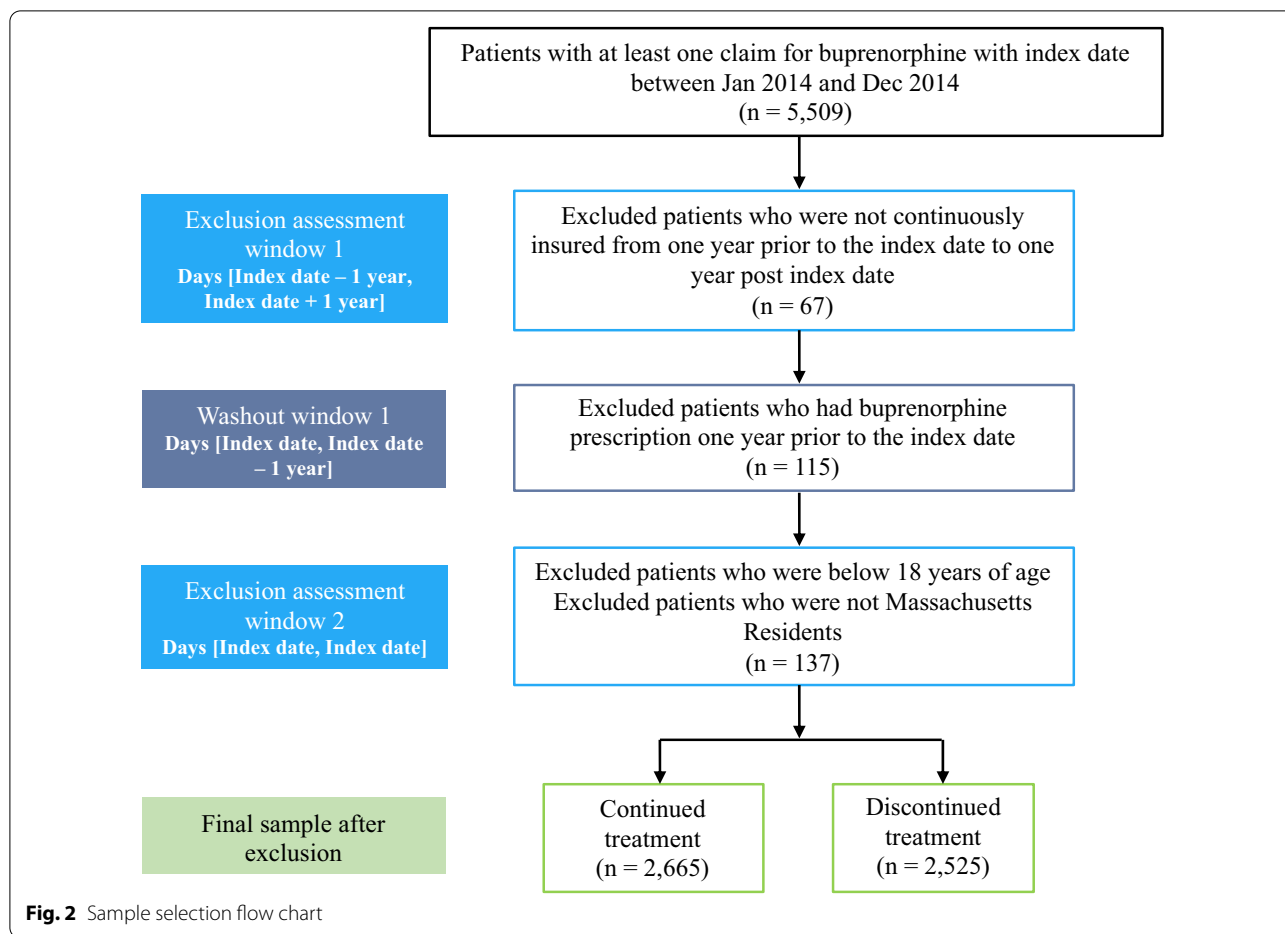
Patients with at least one claim for buprenorphine with index date between Jan 2014 and Dec 2014
(n = 5,509)

Exclusion assessment window 1
Days [Index date – 1 year, Index date + 1 year]

Excluded patients who were not continuously insured from one year prior to the index date to one year post index date
(n = 67)

Washout window 1
Days [Index date, Index date – 1 year]

Excluded patients who had buprenorphine prescription one year prior to the index date
(n = 115)

Exclusion assessment window 2
Days [Index date, Index date]

Excluded patients who were below 18 years of age
Excluded patients who were not Massachusetts Residents
(n = 137)

Final sample after exclusion

Continued treatment
(n = 2,665)

Discontinued treatment
(n = 2,525)

Fig. 2 Sample selection flow chart